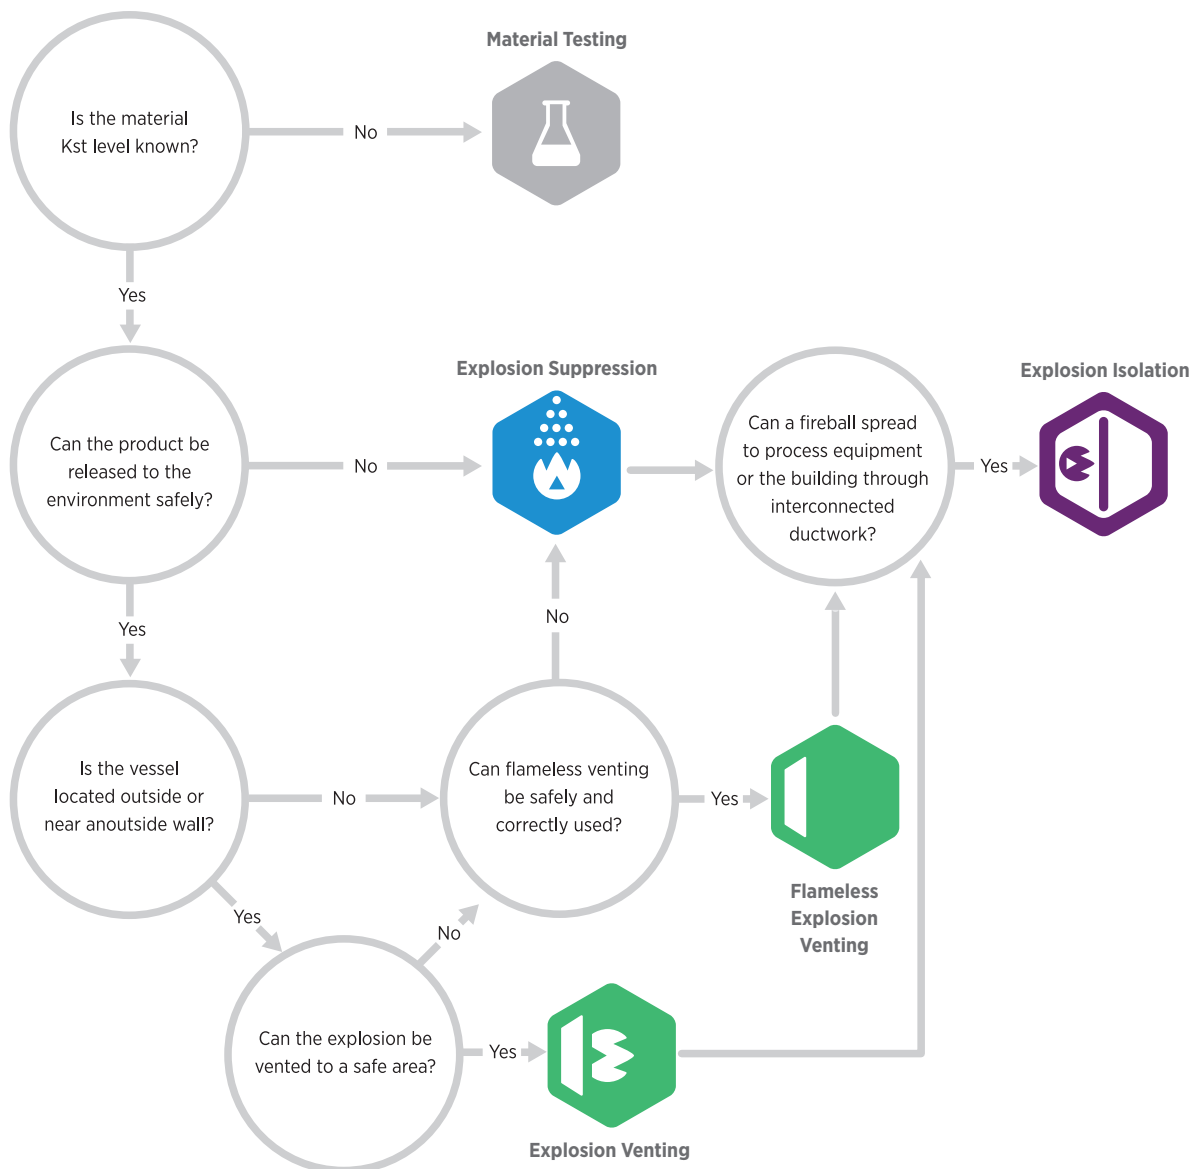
Material Testing

Is the material Kst level known?

No

Yes

Explosion Suppression

Explosion Isolation

Can the product be released to the environment safely?

No

Can a fireball spread to process equipment or the building through interconnected ductwork?

Yes

Yes

No

Is the vessel located outside or near anoutside wall?

No

Can flameless venting be safely and correctly used?

Yes

Yes

No

Flameless Explosion Venting

Can the explosion be vented to a safe area?

Yes

Explosion Venting